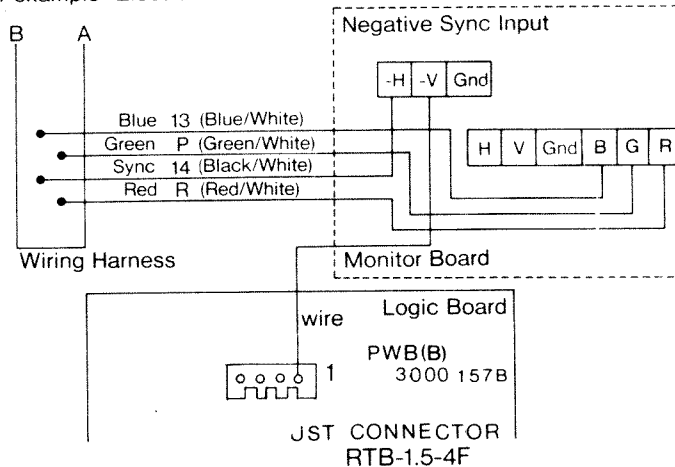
B A

Negative Sync Input

-H -V Gnd

Blue 13 (Blue/White)
Green P (Green/White)
Sync 14 (Black/White)
Red R (Red/White)

H V Gnd B G R

Wiring Harness

Monitor Board

Logic Board

wire

PWB(B)
3000 157B

1

JST CONNECTOR
RTB-1.5-4F